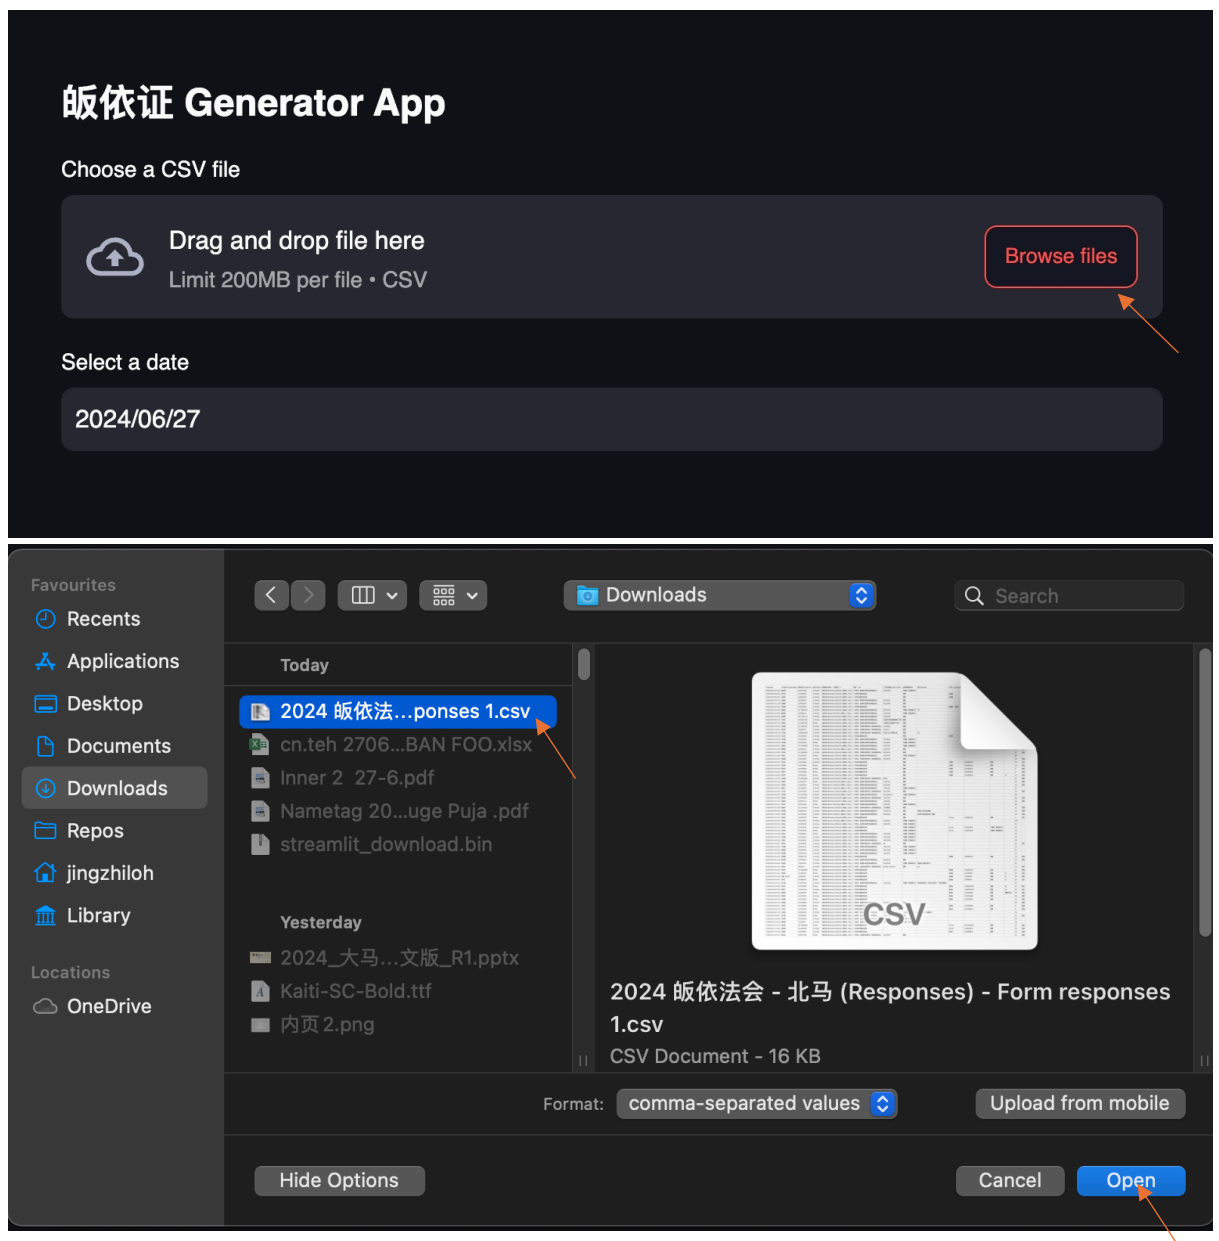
皈依证 Generator App

Choose a CSV file

Drag and drop file here
Limit 200MB per file • CSV

Browse files

Select a date

2024/06/27

Favourites
Recents
Applications
Desktop
Documents
Downloads
Repos
jingzhiloh
Library

Locations
OneDrive

Downloads

Search

Today
2024 皈依法...ponses 1.csv
cn.teh 2706...BAN FOO.xlsx
Inner 2 27-6.pdf
Nametag 20...uge Puja .pdf
streamlit_download.bin

Yesterday
2024_大马...文版_R1.pptx
Kaiti-SC-Bold.ttf
内页 2.png

CSV

2024 皈依法会 - 北马 (Responses) - Form responses 1.csv
CSV Document - 16 KB

Format: comma-separated values

Upload from mobile

Hide Options

Cancel

Open